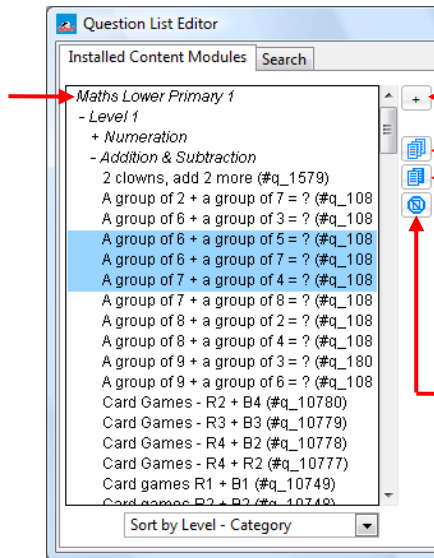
Question List Editor

Installed Content Modules | Search

Maths Lower Primary 1
- Level 1
+ Numeration
- Addition & Subtraction
2 clowns, add 2 more (#q_1579)
A group of 2 + a group of 7 = ? (#q_108
A group of 6 + a group of 3 = ? (#q_108
A group of 6 + a group of 5 = ? (#q_108
A group of 6 + a group of 7 = ? (#q_108
A group of 7 + a group of 4 = ? (#q_108
A group of 7 + a group of 8 = ? (#q_108
A group of 8 + a group of 2 = ? (#q_108
A group of 8 + a group of 4 = ? (#q_108
A group of 9 + a group of 3 = ? (#q_180
A group of 9 + a group of 6 = ? (#q_108
Card Games - R2 + B4 (#q_10780)
Card Games - R3 + B3 (#q_10779)
Card Games - R4 + B2 (#q_10778)
Card Games - R4 + R2 (#q_10777)
Card games R1 + B1 (#q_10749)
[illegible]

+

Sort by Level - Category